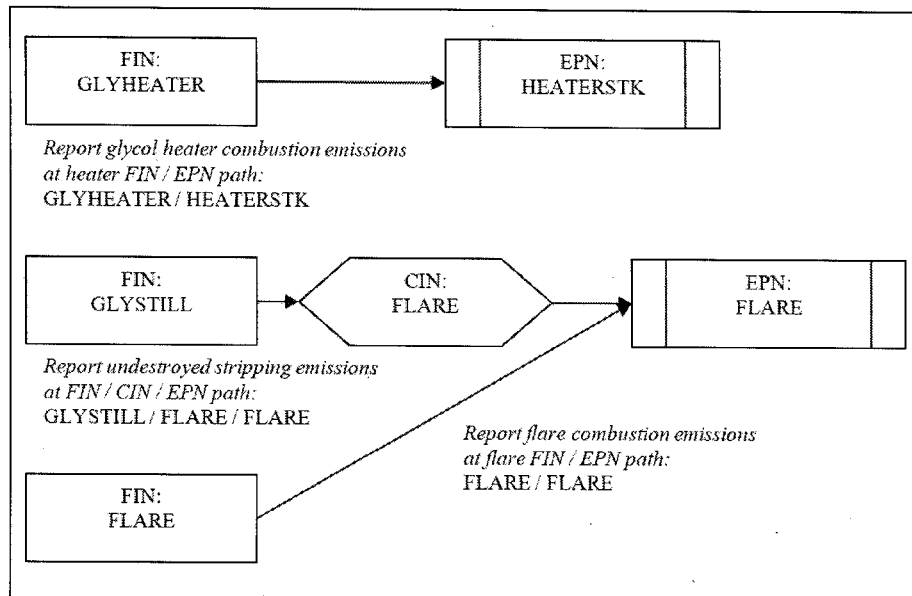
FIN:
GLYHEATER

EPN:
HEATERSTK

Report glycol heater combustion emissions at heater FIN / EPN path:
GLYHEATER / HEATERSTK

FIN:
GLYSTILL

CIN:
FLARE

EPN:
FLARE

Report undestroyed stripping emissions at FIN / CIN / EPN path:
GLYSTILL / FLARE / FLARE

Report flare combustion emissions at flare FIN / EPN path:
FLARE / FLARE

FIN:
FLARE